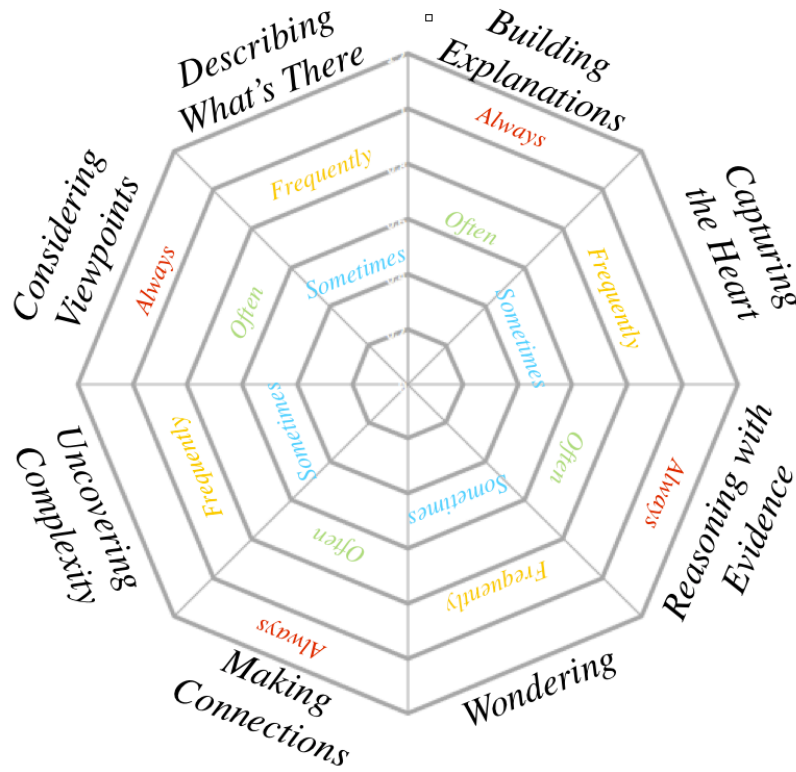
Describing What's There

Building Explanations

Capturing the Heart

Reasoning with Evidence

Wondering

Making Connections

Uncovering Complexity

Considering Viewpoints

Always
Frequently
Often
Sometimes

Always
Frequently
Often
Sometimes

Sometimes
Often
Frequently
Always

Sometimes
Frequently
Always

Frequently
Often
Sometimes

Sometimes
Often
Frequently
Always

Always
Often
Sometimes
Frequently